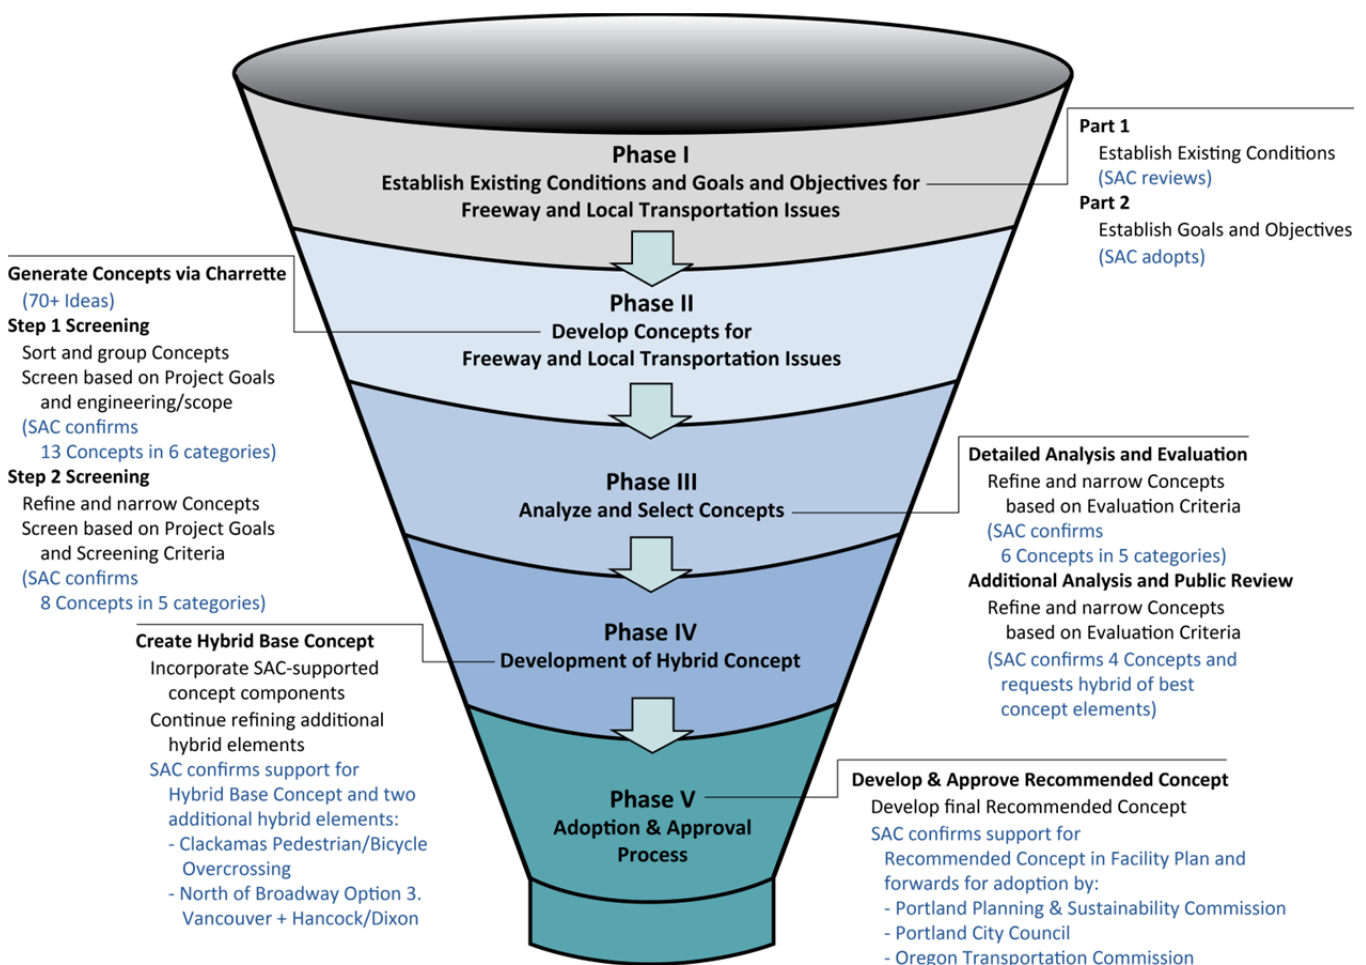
Phase I
Establish Existing Conditions and Goals and Objectives for Freeway and Local Transportation Issues

Part 1
Establish Existing Conditions
(SAC reviews)
Part 2
Establish Goals and Objectives
(SAC adopts)

Generate Concepts via Charrette
(70+ Ideas)
Step 1 Screening
Sort and group Concepts
Screen based on Project Goals and engineering/scope
(SAC confirms
13 Concepts in 6 categories)
Step 2 Screening
Refine and narrow Concepts
Screen based on Project Goals and Screening Criteria
(SAC confirms
8 Concepts in 5 categories)

Phase II
Develop Concepts for Freeway and Local Transportation Issues

Phase III
Analyze and Select Concepts

Detailed Analysis and Evaluation
Refine and narrow Concepts based on Evaluation Criteria
(SAC confirms
6 Concepts in 5 categories)
Additional Analysis and Public Review
Refine and narrow Concepts based on Evaluation Criteria
(SAC confirms 4 Concepts and requests hybrid of best concept elements)

Phase IV
Development of Hybrid Concept

Create Hybrid Base Concept
Incorporate SAC-supported concept components
Continue refining additional hybrid elements
SAC confirms support for Hybrid Base Concept and two additional hybrid elements:
- Clackamas Pedestrian/Bicycle Overcrossing
- North of Broadway Option 3. Vancouver + Hancock/Dixon

Phase V
Adoption & Approval Process

Develop & Approve Recommended Concept
Develop final Recommended Concept
SAC confirms support for Recommended Concept in Facility Plan and forwards for adoption by:
- Portland Planning & Sustainability Commission
- Portland City Council
- Oregon Transportation Commission